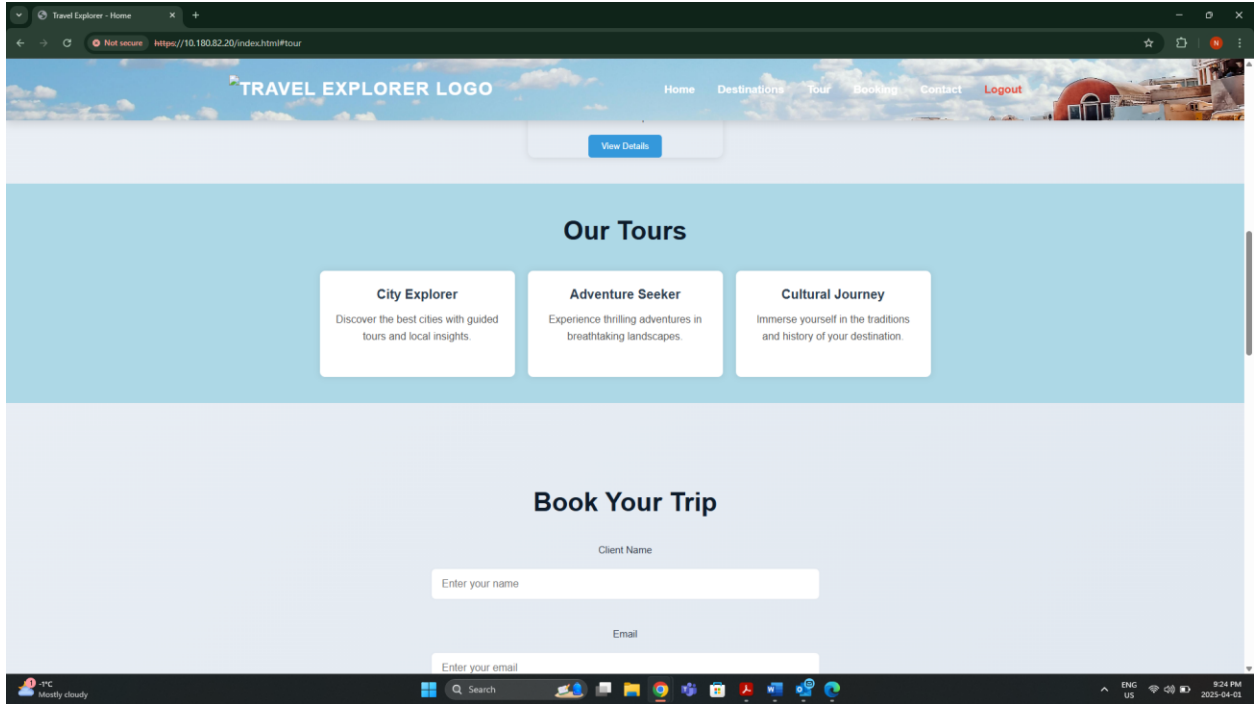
Travel Explorer - Home

Not secure https://10.180.82.20/index.html#tour

TRAVEL EXPLORER LOGO

Home Destinations Tour Booking Contact Logout

View Details

Our Tours

City Explorer

Discover the best cities with guided tours and local insights.

Adventure Seeker

Experience thrilling adventures in breathtaking landscapes.

Cultural Journey

Immerse yourself in the traditions and history of your destination.

Book Your Trip

Client Name

Enter your name

Email

Enter your email

-1°C
Mostly cloudy

Search

ENG
US

9:24 PM
2025-04-01